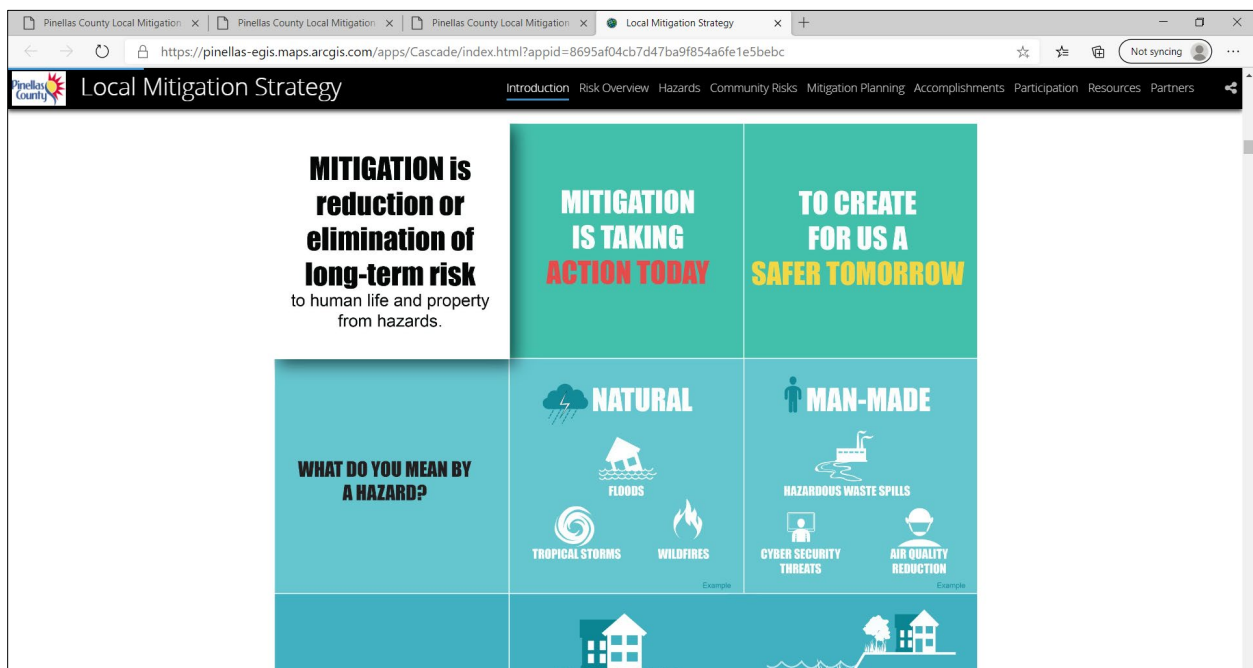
Pinellas County Local Mitigation ×
Pinellas County Local Mitigation ×
Pinellas County Local Mitigation ×
Local Mitigation Strategy ×
+

https://pinellas-egis.maps.arcgis.com/apps/Cascade/index.html?appid=8695af04cb7d47ba9f854a6fe1e5bebc

Not syncing

Pinellas County

Local Mitigation Strategy

Introduction Risk Overview Hazards Community Risks Mitigation Planning Accomplishments Participation Resources Partners

MITIGATION is reduction or elimination of long-term risk to human life and property from hazards.

MITIGATION IS TAKING ACTION TODAY

TO CREATE FOR US A SAFER TOMORROW

WHAT DO YOU MEAN BY A HAZARD?

NATURAL

FLOODS

TROPICAL STORMS

WILDFIRES

Example

MAN-MADE

HAZARDOUS WASTE SPILLS

CYBER SECURITY THREATS

AIR QUALITY REDUCTION

Example